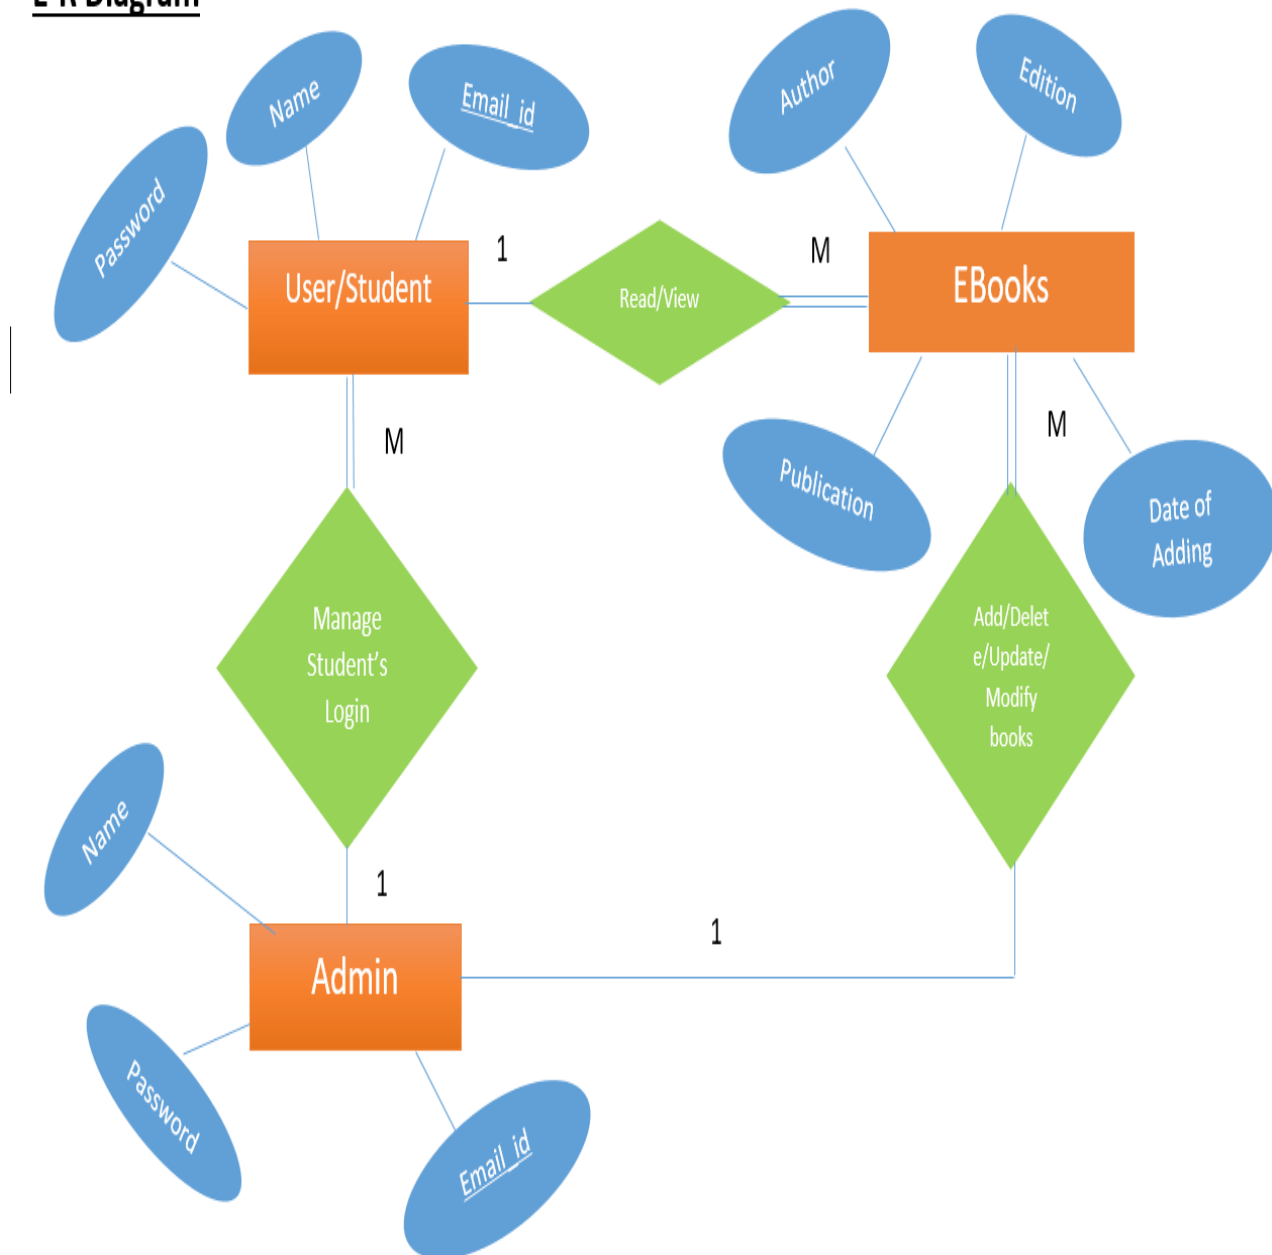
E-R Diagram

Password
Name
Email_id
User/Student
1
Read/View
M
EBooks
Author
Edition
M
Manage Student's Login
Publication
M
Date of Adding
Add/Delete/Update/Modify books
Name
1
Admin
1
Password
Email_id